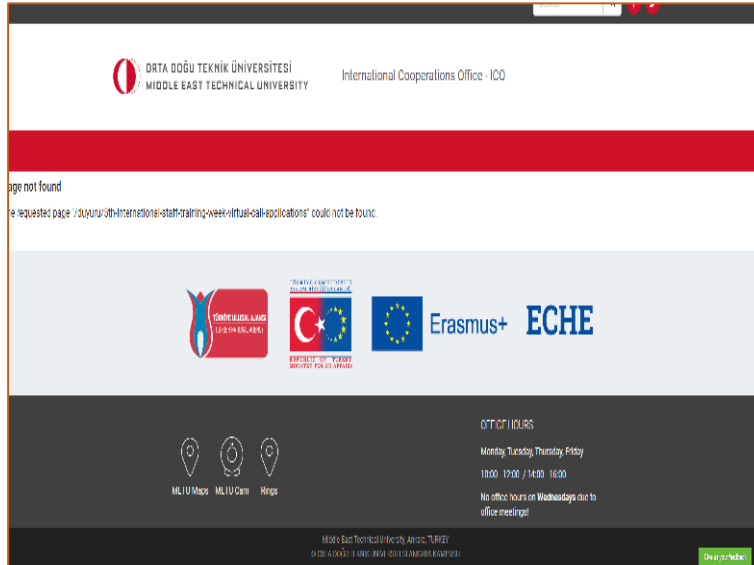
ORTA DOĞU TEKNİK ÜNİVERSİTESİ
MIDDLE EAST TECHNICAL UNIVERSITY

International Cooperations Office - ICO

age not found

e requested page "/duyuru/5th-international-staff-training-week-virtual-call-applications" could not be found.

TÜRKİYE ULUSAL AJANSI

REPUBLIC OF TURKEY MINISTRY FOR EU AFFAIRS

Erasmus+

ECHE

METU Maps

METU Cam

Rings

OFFICE HOURS

Monday, Tuesday, Thursday, Friday

10:00 - 12:00 / 14:00 - 16:00

No office hours on Wednesdays due to office meetings!

Middle East Technical University, Ankara, TURKEY

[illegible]

Give us your feedback